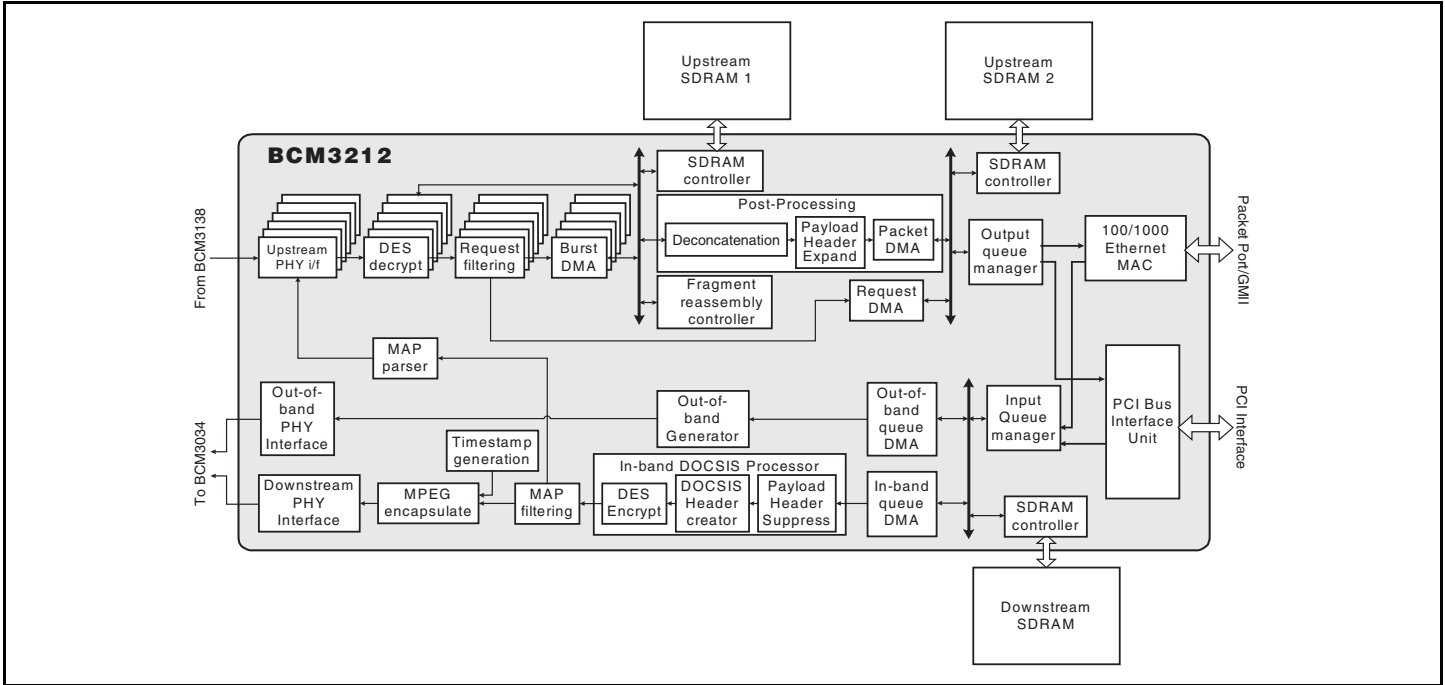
Upstream SDRAM 1

Upstream SDRAM 2

BCM3212

SDRAM controller

SDRAM controller

Post-Processing

From BCM3138

Upstream PHY i/f

DES decrypt

Request filtering

Burst DMA

Deconcatenation

Payload Header Expand

Packet DMA

Output queue manager

100/1000 Ethernet MAC

Packet Port/GMII

Fragment reassembly controller

Request DMA

MAP parser

Out-of-band PHY Interface

Out-of-band Generator

Out-of-band queue DMA

Input Queue manager

PCI Bus Interface Unit

PCI Interface

To BCM3034

Timestamp generation

In-band DOCSIS Processor

Downstream PHY Interface

MPEG encapsulate

MAP filtering

DES Encrypt

DOCSIS Header creator

Payload Header Suppress

In-band queue DMA

SDRAM controller

Downstream SDRAM